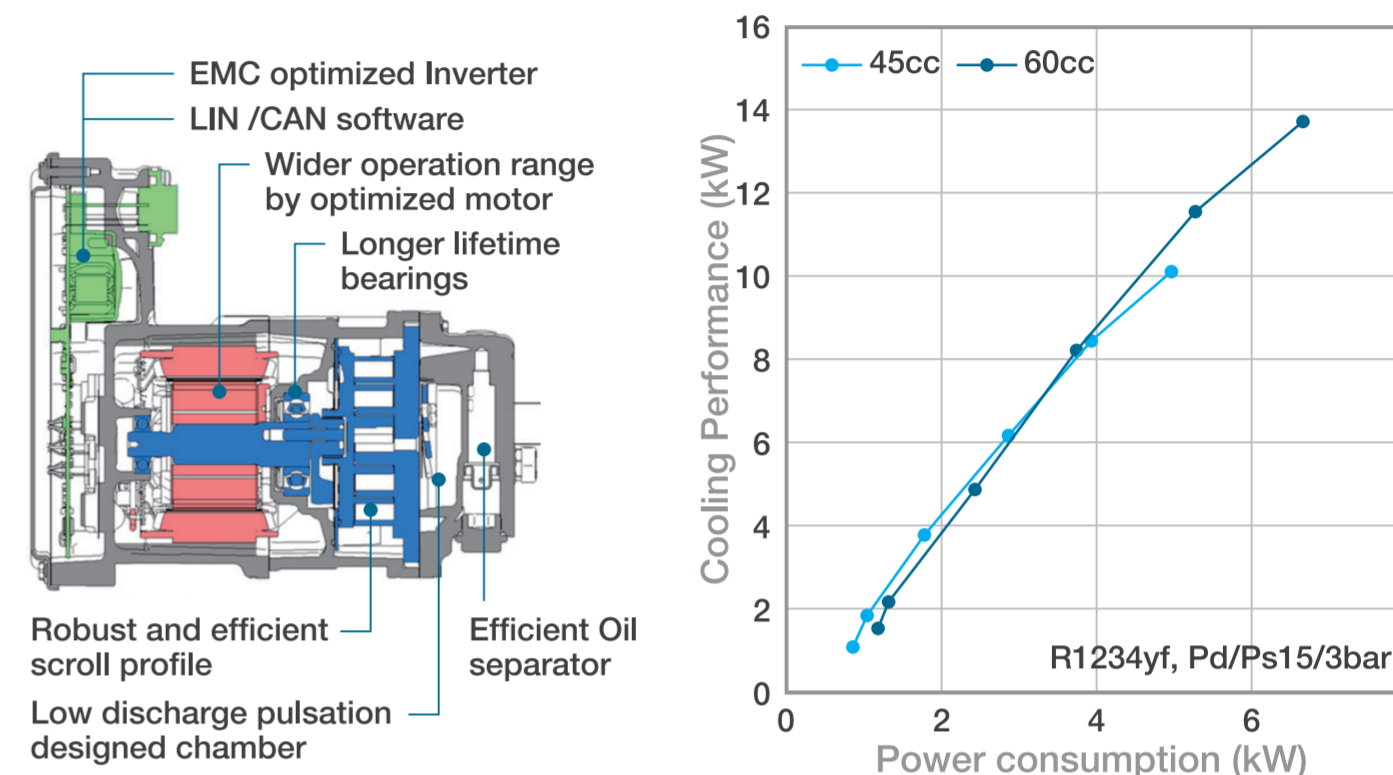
EMC optimized Inverter
LIN /CAN software
Wider operation range by optimized motor
Longer lifetime bearings
Robust and efficient scroll profile
Efficient Oil separator
Low discharge pulsation designed chamber

45cc
60cc
16
14
12
10
8
6
4
2
0
Cooling Performance (kW)
0
2
4
6
Power consumption (kW)
R1234yf, Pd/Ps15/3bar